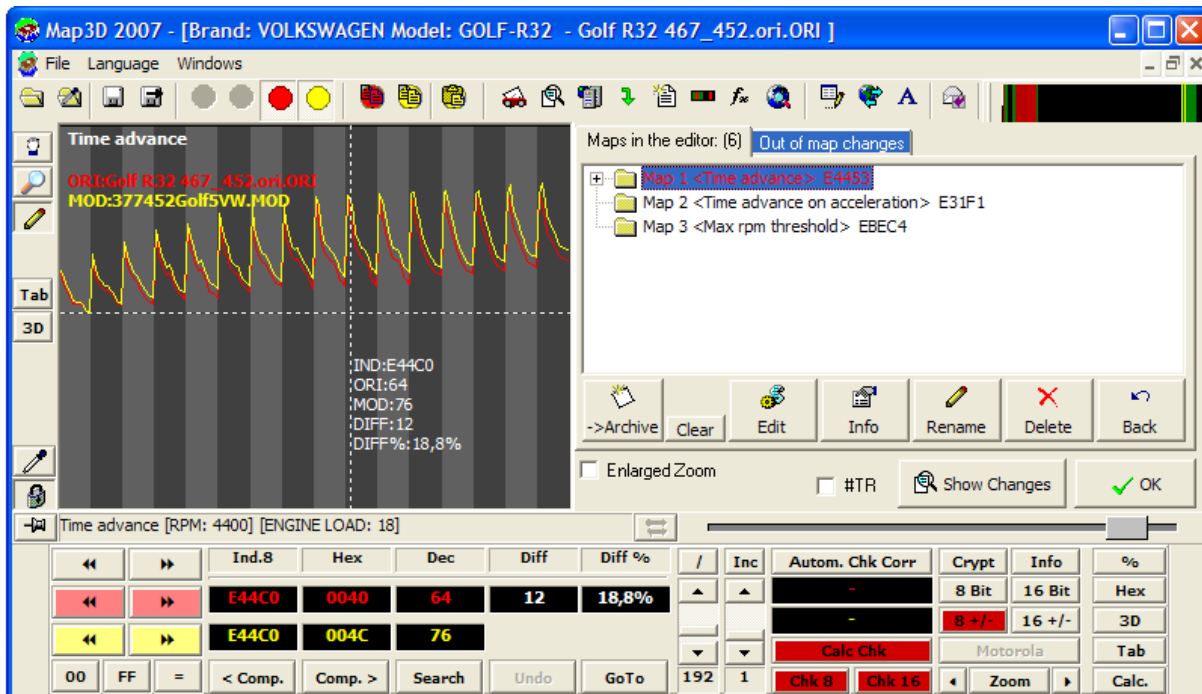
Map3D 2007 - [Brand: VOLKSWAGEN Model: GOLF-R32 - Golf R32 467_452.ori.ORI ]

File Language Windows

Time advance

ORI:Golf R32 467_452.ori.ORI
MOD:377452Golf5VW.MOD

IND:E44C0
ORI:64
MOD:76
DIFF:12
DIFF%:18,8%

Tab
3D

Maps in the editor: (6) Out of map changes

Map 1 <Time advance> E4453
Map 2 <Time advance on acceleration> E31F1
Map 3 <Max rpm threshold> EBEC4

->Archive Clear Edit Info Rename Delete Back

Enlarged Zoom
#TR Show Changes OK

Time advance [RPM: 4400] [ENGINE LOAD: 18]

| Ind.8 | Hex | Dec | Diff | Diff % |
|---|---|---|---|---|
| E44C0 | 0040 | 64 | 12 | 18,8% |
| E44C0 | 004C | 76 | | |

00 FF = < Comp. Comp. > Search Undo GoTo

/ Inc 192 1

Autom. Chk Corr Crypt Info %
- 8 Bit 16 Bit Hex
- 8 +/- 16 +/- 3D
Calc Chk Motorola Tab
Chk 8 Chk 16 Zoom Calc.